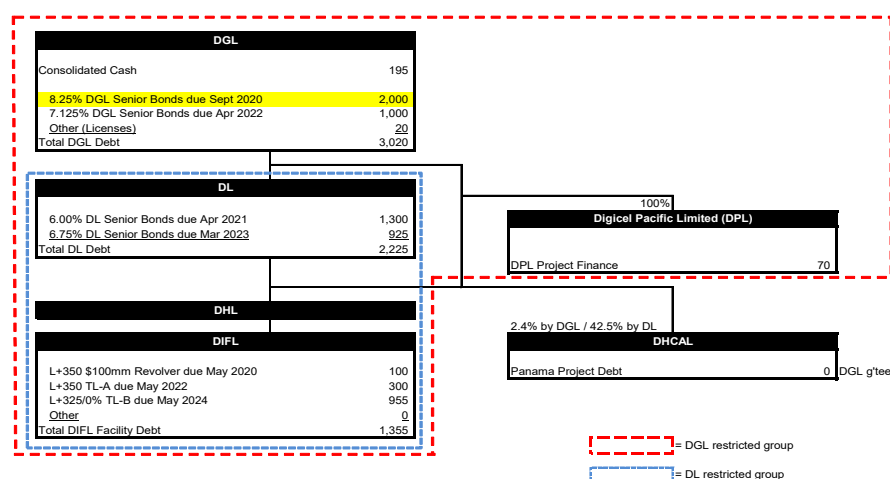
DGL

| | |
|---|---|
| Consolidated Cash | 195 |
| 8.25% DGL Senior Bonds due Sept 2020 | 2,000 |
| 7.125% DGL Senior Bonds due Apr 2022 | 1,000 |
| Other (Licenses) | 20 |
| Total DGL Debt | 3,020 |

DL

| | |
|---|---|
| 6.00% DL Senior Bonds due Apr 2021 | 1,300 |
| 6.75% DL Senior Bonds due Mar 2023 | 925 |
| Total DL Debt | 2,225 |

100%

Digicel Pacific Limited (DPL)

| | |
|---|---|
| DPL Project Finance | 70 |

DHL

DIFL

| | |
|---|---|
| L+350 $100mm Revolver due May 2020 | 100 |
| L+350 TL-A due May 2022 | 300 |
| L+325/0% TL-B due May 2024 | 955 |
| Other | 0 |
| Total DIFL Facility Debt | 1,355 |

2.4% by DGL / 42.5% by DL

DHCAL

| | |
|---|---|
| Panama Project Debt | 0 |

DGL g'tee

= DGL restricted group

= DL restricted group